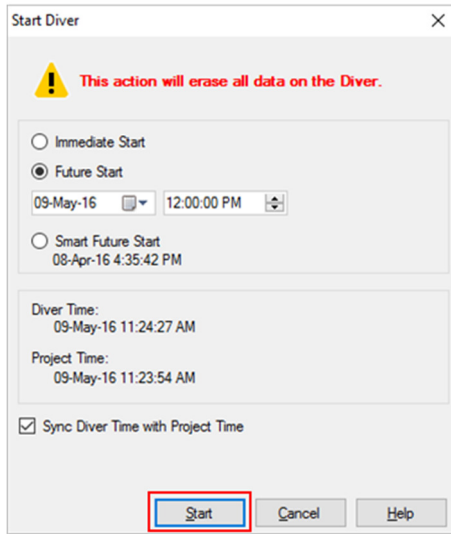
Start Diver

This action will erase all data on the Diver.

Immediate Start

Future Start

09-May-16

12:00:00 PM

Smart Future Start
08-Apr-16 4:35:42 PM

Diver Time:
09-May-16 11:24:27 AM

Project Time:
09-May-16 11:23:54 AM

Sync Diver Time with Project Time

Start

Cancel

Help